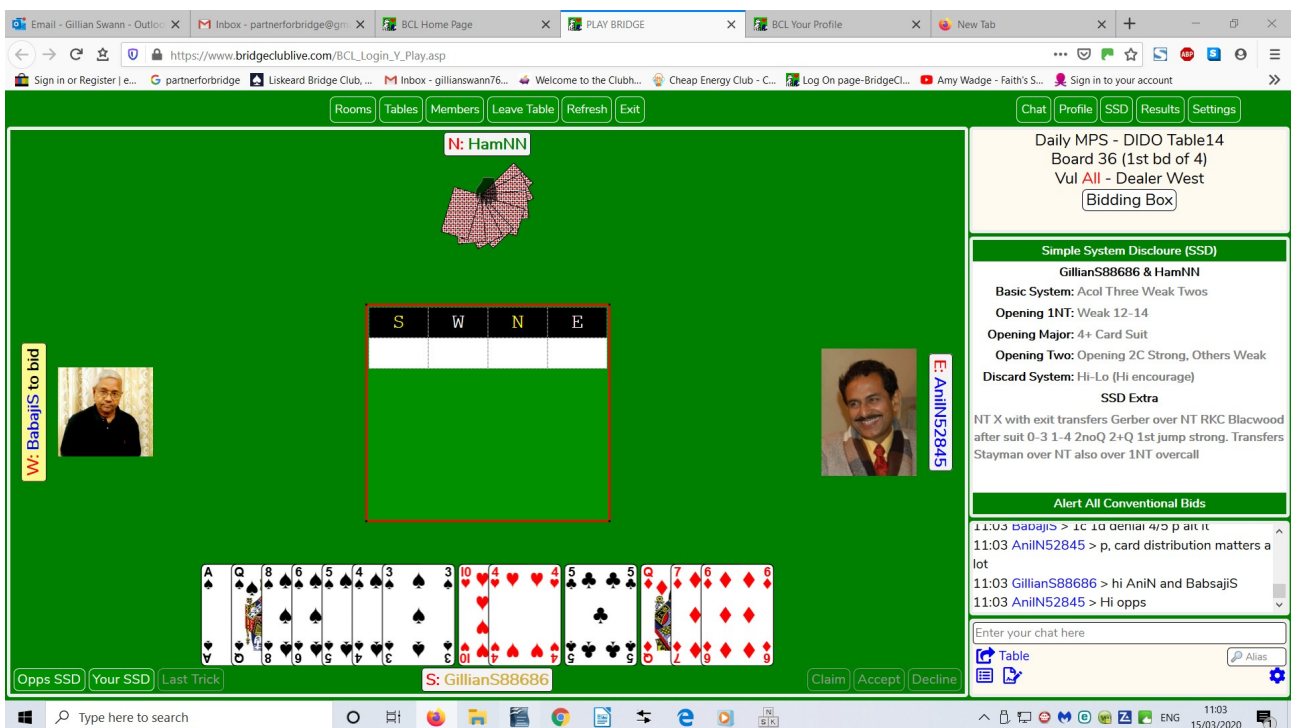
Email - Gillian Swann - Outloo | Inbox - partnerforbridge@gm | BCL Home Page | PLAY BRIDGE | BCL Your Profile | New Tab

https://www.bridgeclublive.com/BCL_Login_Y_Play.asp

Sign in or Register | e... partnerforbridge Liskeard Bridge Club, ... Inbox - gillianswann76... Welcome to the Clubh... Cheap Energy Club - C... Log On page-BridgeCl... Amy Wadge - Faith's S... Sign in to your account

Rooms | Tables | Members | Leave Table | Refresh | Exit

Chat | Profile | SSD | Results | Settings

N: HamNN

Daily MPS - DIDO Table14
Board 36 (1st bd of 4)
Vul All - Dealer West
Bidding Box

| S | W | N | E |
|---|---|---|---|
| | | | |

W: BabajiS to bid

E: AniIN52845

Simple System Discloure (SSD)
GillianS88686 & HamNN
Basic System: Acol Three Weak Twos
Opening 1NT: Weak 12-14
Opening Major: 4+ Card Suit
Opening Two: Opening 2C Strong, Others Weak
Discard System: Hi-Lo (Hi encourage)
SSD Extra
NT X with exit transfers Gerber over NT RKC Blacwood after suit 0-3 1-4 2noQ 2+Q 1st jump strong. Transfers Stayman over NT also over 1NT overcall

Alert All Conventional Bids

11:03 BabajiS > 1c 1d denial 4/5 p alt it
11:03 AniIN52845 > p, card distribution matters a lot
11:03 GillianS88686 > hi AniN and BabsajiS
11:03 AniIN52845 > Hi opps

Enter your chat here
Table
Alias

Opps SSD | Your SSD | Last Trick

S: GillianS88686

Claim | Accept | Decline

Type here to search

ENG 11:03 15/03/2020